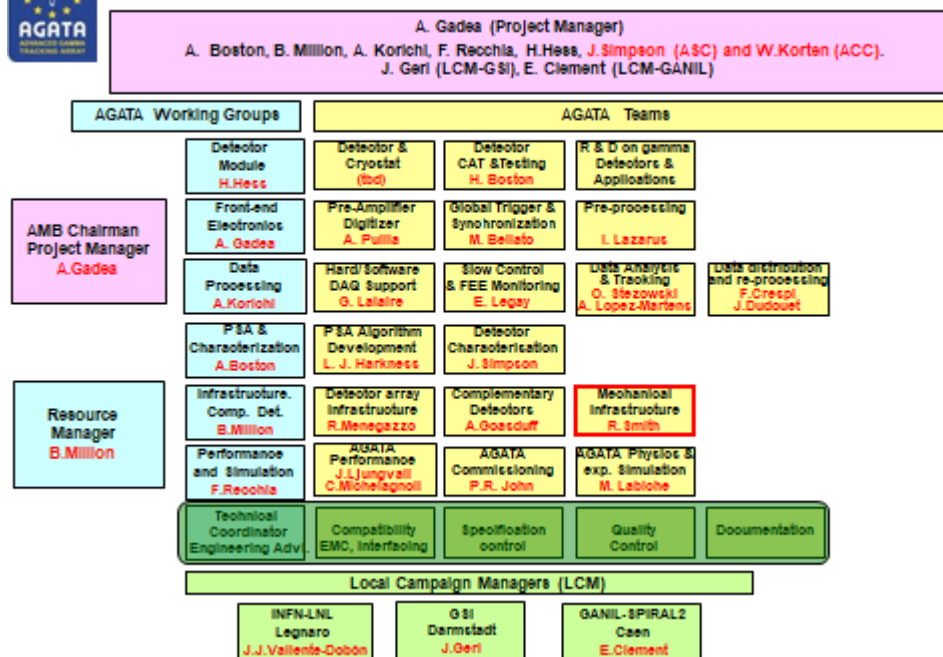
AGATA
ADVANCED GAMMA TRACKING ARRAY

A. Gadea (Project Manager)
A. Boston, B. Million, A. Korichi, F. Recchia, H.Hess, J.Simpson (ASC) and W.Korten (ACC).
J. Gerl (LCM-GSI), E. Clement (LCM-GANIL)

AGATA Working Groups

AGATA Teams

AMB Chairman
Project Manager
A.Gadea

Resource
Manager
B.Million

Detector
Module
H.Hess

Detector &
Cryostat
(tbd)

Detector
CAT &Testing
H. Boston

R & D on gamma
Detectors &
Applications

Front-end
Electronics
A. Gadea

Pre-Amplifier
Digitizer
A. Pullia

Global Trigger &
Synchronization
M. Bellato

Pre-processing
I. Lazarus

Data
Processing
A.Korichi

Hard/Software
DAQ Support
G. Lalaire

Slow Control
& FEE Monitoring
E. Legay

Data Analysis
& Tracking
O. Stezowski
A. Lopez-Martens

Data distribution
and re-processing
F.Crespi
J.Dudouet

PSA &
Characterization
A.Boston

PSA Algorithm
Development
L. J. Harkness

Detector
Characterisation
J. Simpson

Infrastructure.
Comp. Det.
B.Million

Detector array
Infrastructure
R.Menegazzo

Complementary
Detectors
A.Goasduff

Mechanical
Infrastructure
R. Smith

Performance
and Simulation
F.Recchia

AGATA
Performance
J.Ljungvall
C.Michelagnoli

AGATA
Commissioning
P.R. John

AGATA Physics &
exp. Simulation
M. Labiche

Technical
Coordinator
Engineering Adv.

Compatibility
EMC, interfacing

Specification
control

Quality
Control

Documentation

Local Campaign Managers (LCM)

INFN-LNL
Legnaro
J.J.Valiente-Dobón

GSI
Darmstadt
J.Gerl

GANIL-SPIRAL2
Caen
E.Clement